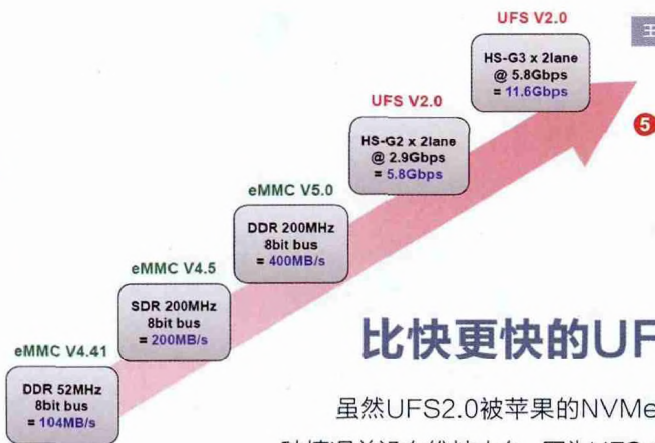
UFS V2.0

HS-G3 x 2lane @ 5.8Gbps = 11.6Gbps

UFS V2.0

HS-G2 x 2lane @ 2.9Gbps = 5.8Gbps

eMMC V5.0

DDR 200MHz 8bit bus = 400MB/s

eMMC V4.5

SDR 200MHz 8bit bus = 200MB/s

eMMC V4.41

DDR 52MHz 8bit bus = 104MB/s

比快更快的UF

虽然UFS2.0被苹果的NVMe

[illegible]